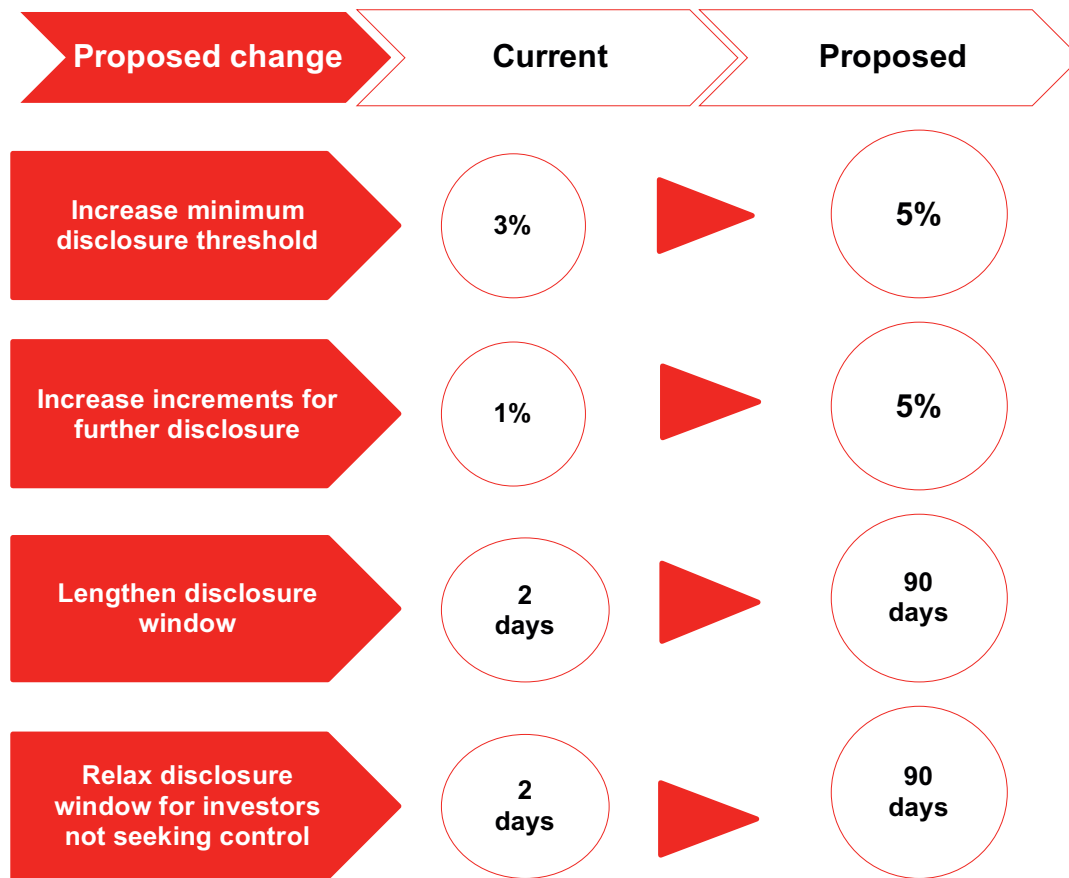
| Proposed change | Current | Proposed |
|---|---|---|
| Increase minimum disclosure threshold | 3% | 5% |
| Increase increments for further disclosure | 1% | 5% |
| Lengthen disclosure window | 2 days | 90 days |
| Relax disclosure window for investors not seeking control | 2 days | 90 days |